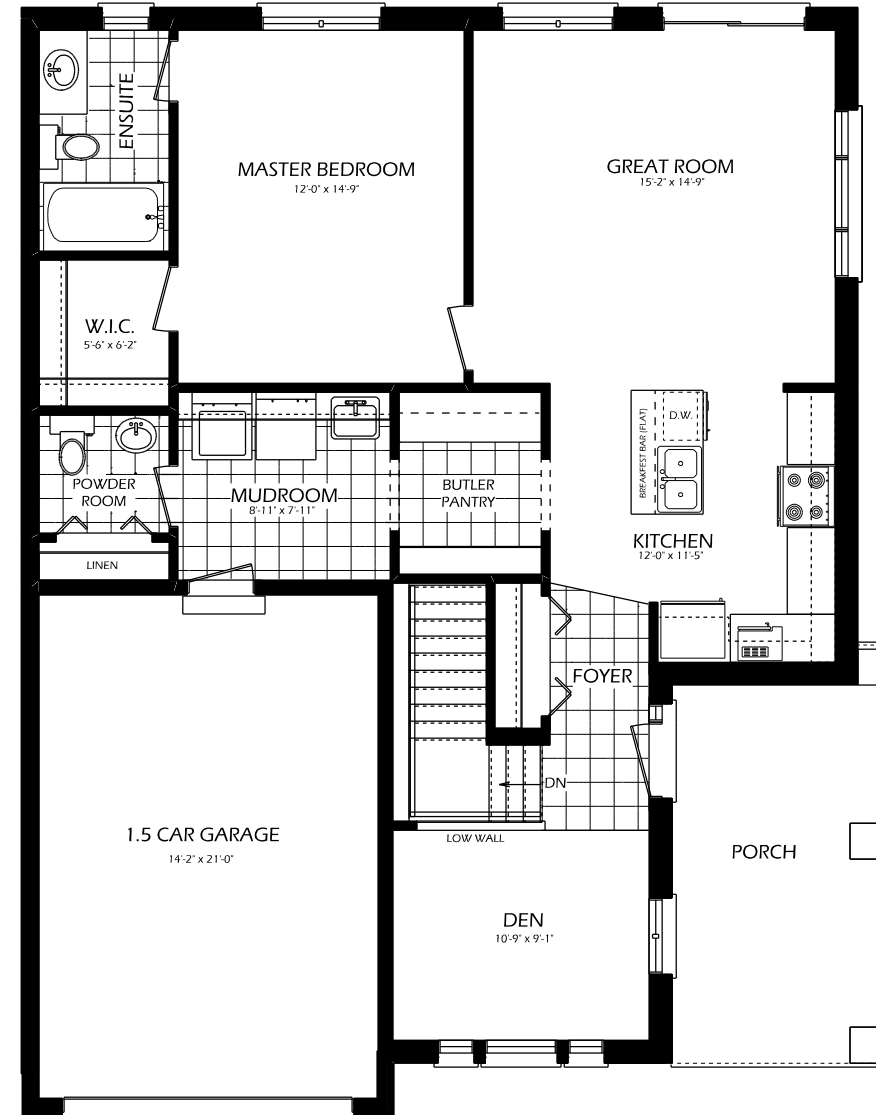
ENSUITE

MASTER BEDROOM
12'-0" x 14'-9"

GREAT ROOM
15'-2" x 14'-9"

W.I.C.
5'-6" x 6'-2"

D.W.

BREAKFAST BAR (FLAT)

POWDER ROOM

MUDROOM
8'-11" x 7'-11"

BUTLER PANTRY

KITCHEN
12'-0" x 11'-5"

LINEN

FOYER

DN

1.5 CAR GARAGE
14'-2" x 21'-0"

LOW WALL

PORCH

DEN
10'-9" x 9'-1"